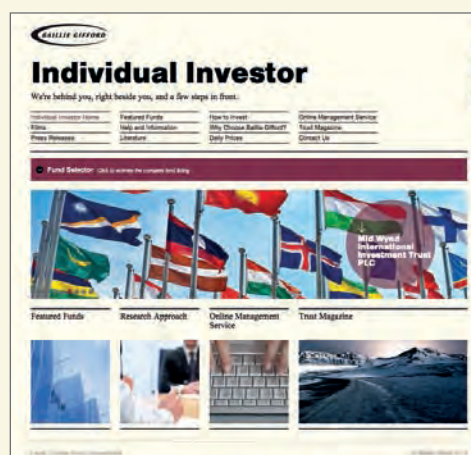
BAILLIE GIFFORD

Individual Investor

We're behind you, right beside you, and a few steps in front.

Individual Investor Home
Films
Press Releases

Featured Funds
Help and Information
Literature

How to Invest
Why Choose Baillie Gifford?
Daily Prices

Online Management Service
Trust Magazine
Contact Us

Fund Selector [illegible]

Mid Wynd International Investment Trust PLC

Featured Funds

Research Approach

Online Management Service

Trust Magazine

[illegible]

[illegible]